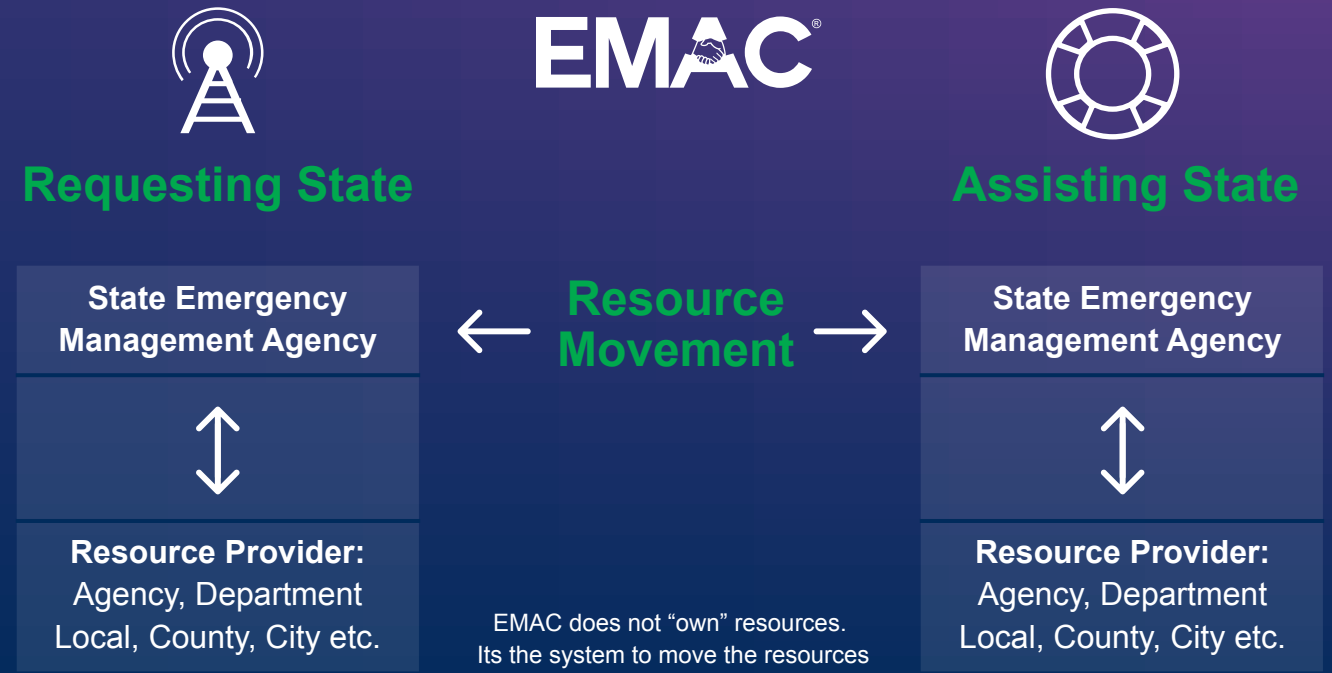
EMAC®

Requesting State

State Emergency Management Agency

Resource Provider:
Agency, Department
Local, County, City etc.

Resource Movement

EMAC does not “own” resources.
Its the system to move the resources

Assisting State

State Emergency Management Agency

Resource Provider:
Agency, Department
Local, County, City etc.